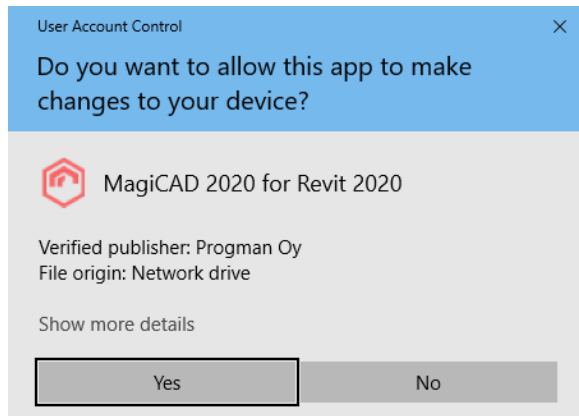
User Account Control

×

Do you want to allow this app to make changes to your device?

MagiCAD 2020 for Revit 2020

Verified publisher: Progman Oy
File origin: Network drive

Show more details

Yes

No